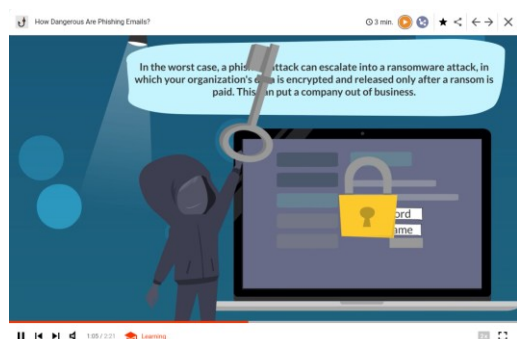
How Dangerous Are Phishing Emails?

3 min

In the worst case, a phis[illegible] attack can escalate into a ransomware attack, in which your organization's d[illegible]a is encrypted and released only after a ransom is paid. This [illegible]an put a company out of business.

ord
ame

1:05 / 2:21 Learning